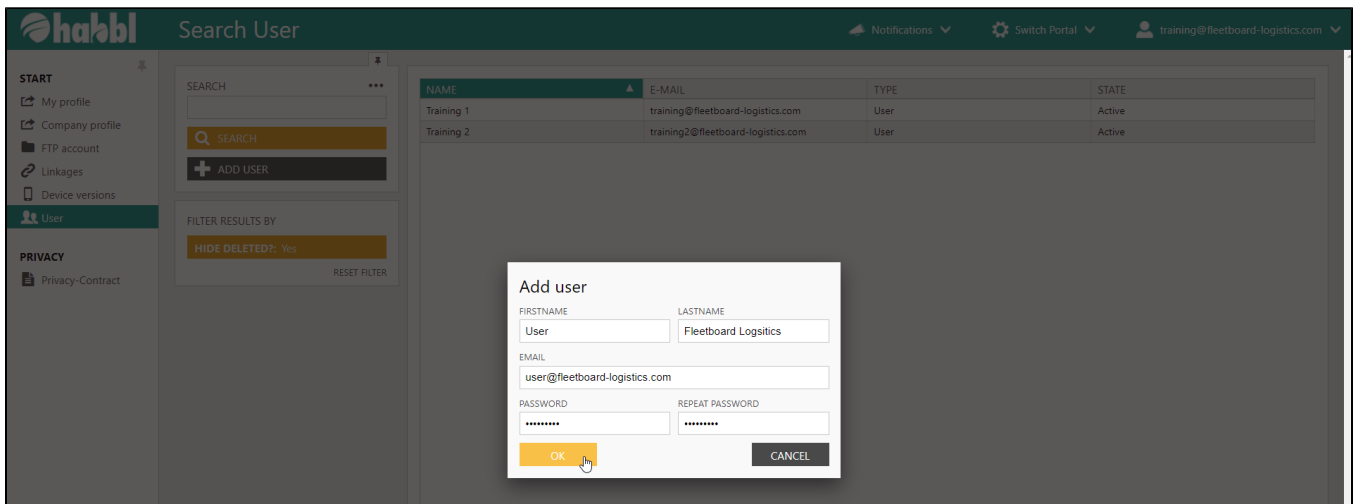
habbl Search User

Notifications Switch Portal training@fleetboard-logistics.com

START
My profile
Company profile
FTP account
Linkages
Device versions
User

PRIVACY
Privacy-Contract

SEARCH •••

SEARCH

ADD USER

FILTER RESULTS BY

HIDE DELETED?: Yes

RESET FILTER

| NAME | E-MAIL | TYPE | STATE |
|---|---|---|---|
| Training 1 | training@fleetboard-logistics.com | User | Active |
| Training 2 | training2@fleetboard-logistics.com | User | Active |

Add user

FIRSTNAME
User

LASTNAME
Fleetboard Logsitics

EMAIL
user@fleetboard-logistics.com

PASSWORD
•••••••••

REPEAT PASSWORD
•••••••••

OK

CANCEL